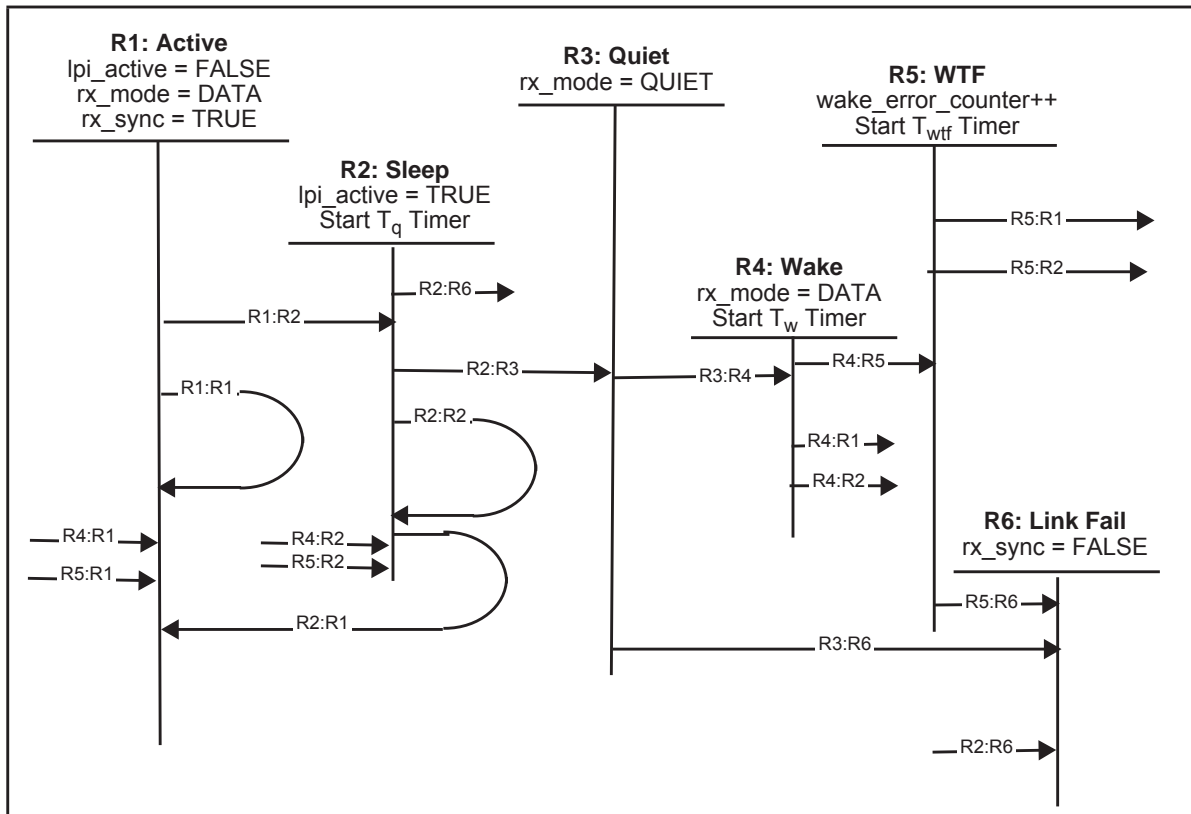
R1: Active
lpi_active = FALSE
rx_mode = DATA
rx_sync = TRUE

R2: Sleep
lpi_active = TRUE
Start $T_q$ Timer

R3: Quiet
rx_mode = QUIET

R4: Wake
rx_mode = DATA
Start $T_w$ Timer

R5: WTF
wake_error_counter++
Start $T_{wtf}$ Timer

R6: Link Fail
rx_sync = FALSE

R5:R1
R5:R2
R2:R6
R1:R2
R2:R3
R3:R4
R4:R5
R1:R1
R2:R2
R4:R1
R4:R2
R4:R1
R5:R1
R4:R2
R5:R2
R2:R1
R5:R6
R3:R6
R2:R6